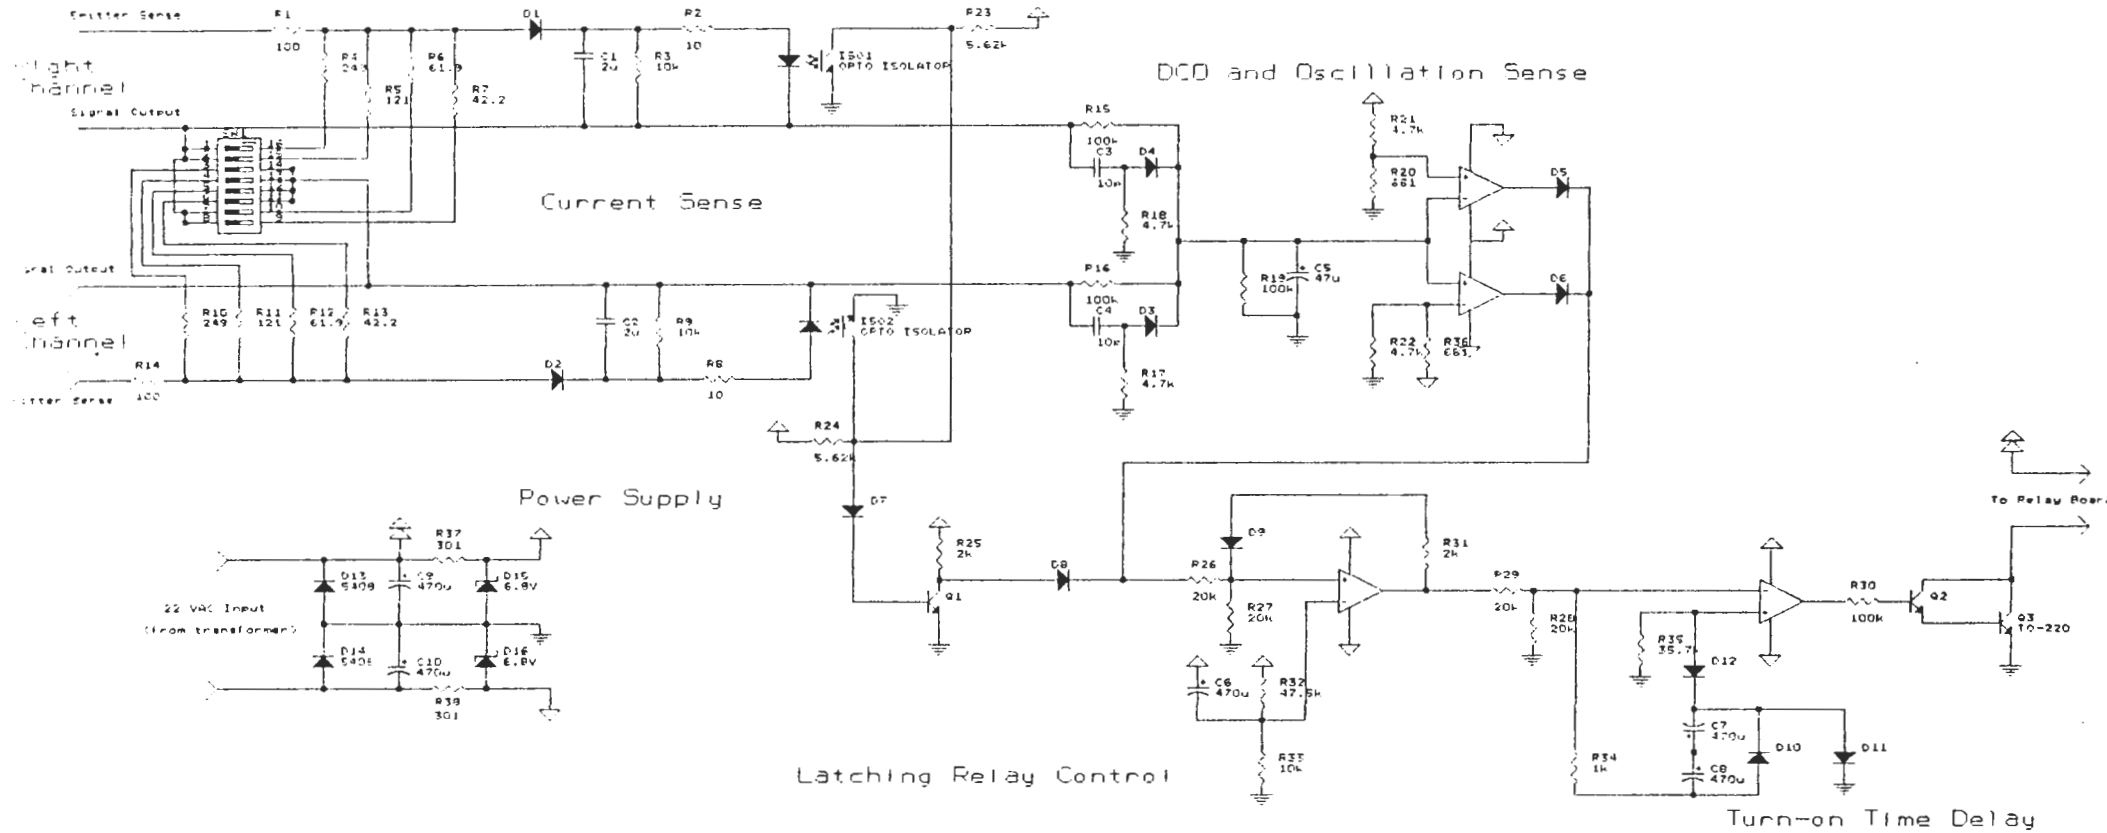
Emitter Sense
R1
100
D1
R2
10
R23
5.62k
Right
Channel
R4
243
R5
121
R6
61.9
R7
42.2
C1
2u
R3
10k
IS01
OPTO ISOLATOR
DCO and Oscillation Sense
Signal Output
R15
100k
C3
10n
D4
R21
4.7k
R20
681
D5
Current Sense
R18
4.7k
gnal Output
R19
100k
C5
47u
D6
R16
100k
C4
10n
D3
Left
Channel
R10
249
R11
121
R12
61.9
R13
42.2
C2
2u
R9
10k
IS02
OPTO ISOLATOR
R22
4.7k
R36
681
R14
100
D2
R8
10
R17
4.7k
mitter Sense
R24
5.62k
Power Supply
D7
R25
2k
D9
R31
2k
To Relay Board
R37
301
D13
5408
C9
470u
D15
6.8V
Q1
D8
R26
20k
R27
20k
R29
20k
R28
20k
R30
100k
Q2
Q3
TO-220
22 VAC Input
(from transformer)
R35
35.7k
D12
D14
5408
C10
470u
D16
6.8V
C6
470u
R32
47.5k
R38
301
C7
470u
D10
D11
R33
10k
R34
1k
C8
470u
Latching Relay Control
Turn-on Time Delay